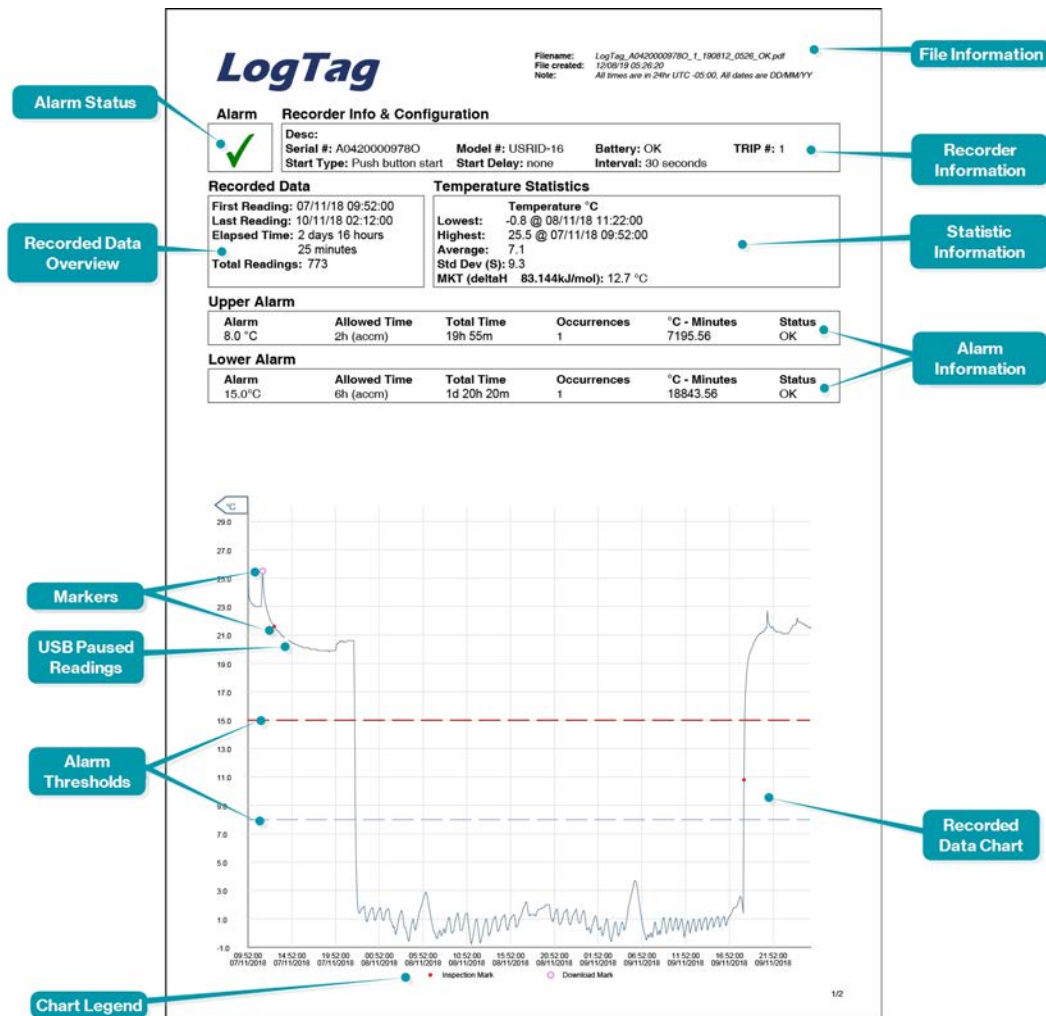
LogTag

Filename: LogTag_A0420000978O_1_190812_0526_OK.pdf
File created: 12/08/19 05:26:20
Note: All times are in 24hr UTC -05:00, All dates are DD/MM/YY

File Information

Alarm Status

Alarm

Recorder Info & Configuration

Desc:
Serial #: A0420000978O
Model #: USRID-16
Battery: OK
TRIP #: 1
Start Type: Push button start
Start Delay: none
Interval: 30 seconds

Recorder Information

Recorded Data
First Reading: 07/11/18 09:52:00
Last Reading: 10/11/18 02:12:00
Elapsed Time: 2 days 16 hours 25 minutes
Total Readings: 773

Recorded Data Overview

Temperature Statistics
Temperature °C
Lowest: -0.8 @ 08/11/18 11:22:00
Highest: 25.5 @ 07/11/18 09:52:00
Average: 7.1
Std Dev (S): 9.3
MKT (deltaH 83.144kJ/mol): 12.7 °C

Statistic Information

Upper Alarm

| Alarm | Allowed Time | Total Time | Occurrences | °C - Minutes | Status |
|---|---|---|---|---|---|
| 8.0 °C | 2h (accm) | 19h 55m | 1 | 7195.56 | OK |

Lower Alarm

| Alarm | Allowed Time | Total Time | Occurrences | °C - Minutes | Status |
|---|---|---|---|---|---|
| 15.0°C | 6h (accm) | 1d 20h 20m | 1 | 18843.56 | OK |

Alarm Information

°C
29.0
27.0
25.0
23.0
21.0
19.0
17.0
15.0
13.0
11.0
9.0
7.0
5.0
3.0
1.0
-1.0

09:52:00 07/11/2018
14:52:00 07/11/2018
19:52:00 07/11/2018
00:52:00 08/11/2018
05:52:00 08/11/2018
10:52:00 08/11/2018
15:52:00 08/11/2018
20:52:00 08/11/2018
01:52:00 09/11/2018
06:52:00 09/11/2018
11:52:00 09/11/2018
16:52:00 09/11/2018
21:52:00 09/11/2018

Inspection Mark
Download Mark

1/2

Markers

USB Paused Readings

Alarm Thresholds

Recorded Data Chart

Chart Legend